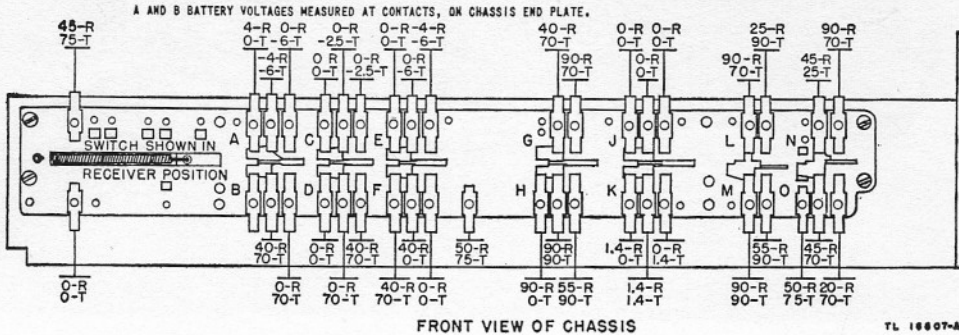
A AND B BATTERY VOLTAGES MEASURED AT CONTACTS, ON CHASSIS END PLATE.

45-R
75-T

4-R
0-T

0-R
6-T

-4-R
-6-T

0-R
-2.5-T

0-R
0-T

0-R
-2.5-T

0-R
0-T

-4-R
-6-T

0-R
-6-T

40-R
70-T

90-R
70-T

0-R
0-T

0-R
0-T

0-R
0-T

25-R
90-T

90-R
70-T

90-R
70-T

45-R
25-T

SWITCH SHOWN IN
RECEIVER POSITION

A
B
C
D
E
F
G
H
J
K
L
M
N
O

40-R
70-T

0-R
0-T

40-R
70-T

40-R
70-T

50-R
75-T

90-R
90-T

1.4-R
0-T

0-R
1.4-T

55-R
90-T

45-R
70-T

0-R
0-T

0-R
70-T

0-R
70-T

40-R
70-T

0-R
0-T

90-R
0-T

55-R
90-T

1.4-R
1.4-T

90-R
90-T

50-R
75-T

20-R
70-T

FRONT VIEW OF CHASSIS

TL 16607-A